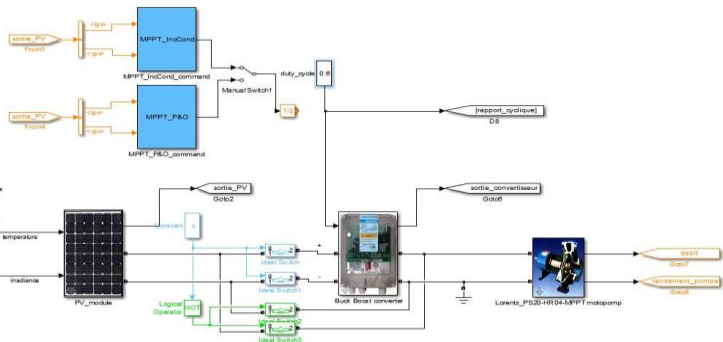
sortie_PV
From1

<Ipv>
<Vpv>

MPPT_IncCond
MPPT_IncCond_command

sortie_PV
From4

<Ipv>
<Vpv>

MPPT_P&O
MPPT_P&O_command

Manual Switch1

duty_cycle 0.6

1/z

[rapport_cyclique]
D8

sortie_PV
Goto2

sortie_convertisseur
Goto5

temperature

irradiance

PV_module

Constant

Ideal Switch
Ideal Switch1

Logical Operator
NOT

Ideal Switch2
Ideal Switch3

Buck Boost converter

Lorentz_PS20-HR04-MPPT motopomp

debit
Goto7

rendement_pompe
Goto8